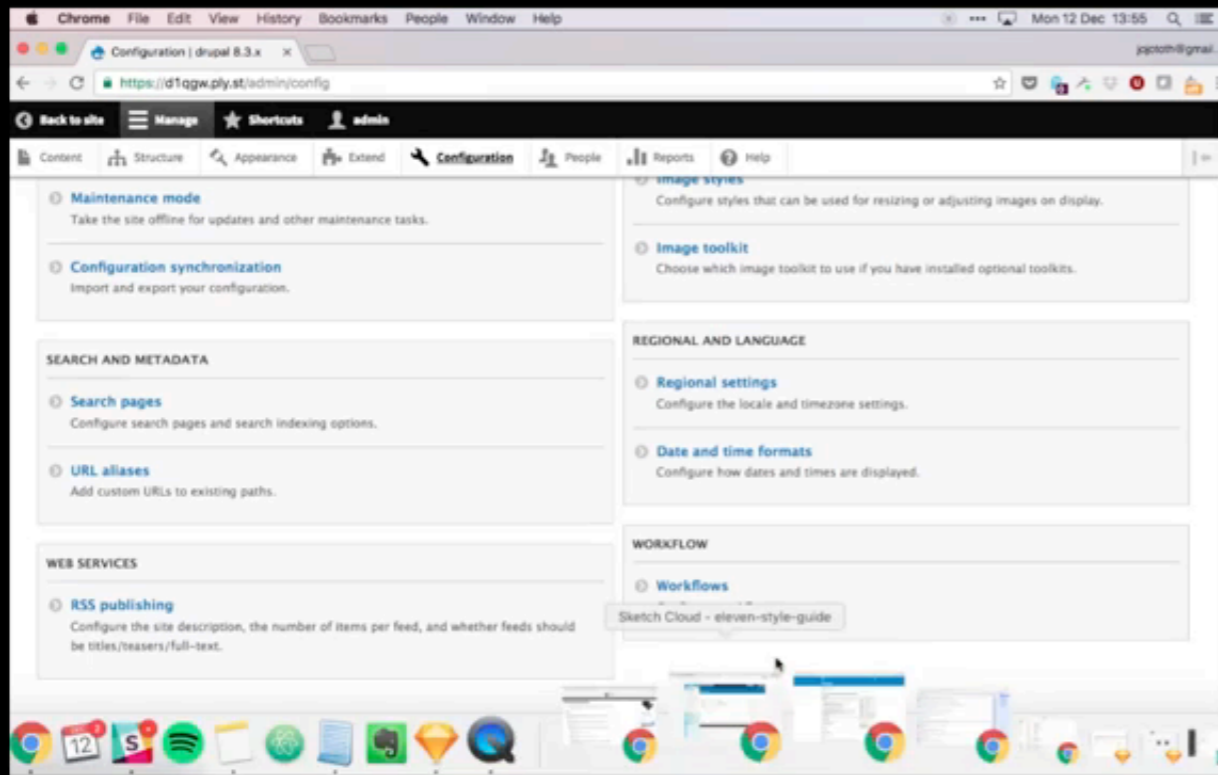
Chrome File Edit View History Bookmarks People Window Help

Mon 12 Dec 13:55

Configuration | drupal 8.3.x ×

jojototh@gmail.

https://d1qgw.ply.st/admin/config

Back to site Manage Shortcuts admin

Content Structure Appearance Extend Configuration People Reports Help

Maintenance mode
Take the site offline for updates and other maintenance tasks.

Configuration synchronization
Import and export your configuration.

SEARCH AND METADATA

Search pages
Configure search pages and search indexing options.

URL aliases
Add custom URLs to existing paths.

WEB SERVICES

RSS publishing
Configure the site description, the number of items per feed, and whether feeds should be titles/teasers/full-text.

Image styles
Configure styles that can be used for resizing or adjusting images on display.

Image toolkit
Choose which image toolkit to use if you have installed optional toolkits.

REGIONAL AND LANGUAGE

Regional settings
Configure the locale and timezone settings.

Date and time formats
Configure how dates and times are displayed.

WORKFLOW

Workflows
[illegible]

Sketch Cloud - eleven-style-guide

12